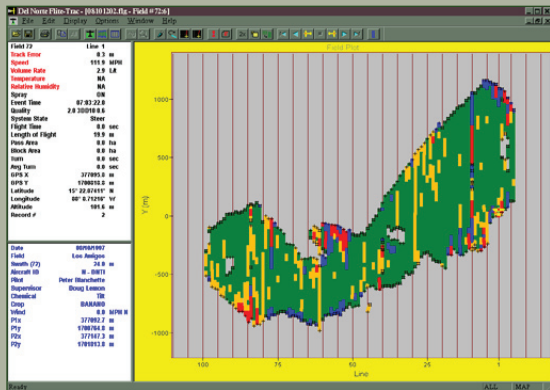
Del Norte Flite-Trac - [08301202.flg - Field #72:6]
File Edit Display Options Window Help

Field Plot

| Field 72 | Line 1 | |
|---|---|---|
| Track Error | 0.3 | m |
| Speed | 111.9 | KPH |
| Volume Rate | 2.9 | L/t |
| Temperature | NA | |
| Relative Humidity | NA | |
| Spray | ON | |
| Event Time | 07:03:22.0 | |
| Quality | 2.0 3/2/0/1/0 0.5 | |
| System State | Steer | |
| Flight Time | 0.0 | sec |
| Length of Flight | 19.9 | m |
| Pass Area | 0.0 | ha |
| Block Area | 0.0 | ha |
| Turn | 0.0 | sec |
| Avg Turn | 0.0 | sec |
| GPS X | 377095.0 | m |
| GPS Y | 1700752.0 | m |
| Latitude | 15° 22.07411" | N |
| Longitude | 88° 0.71216" | W |
| Altitude | 101.6 | m |
| Record # | 2 | |

| Date | 08/06/1997 | |
|---|---|---|
| Field | Los Amigos | |
| Swath (72) | 24.0 | m |
| Aircraft ID | N - DATI | |
| Pilot | Peter Blanchette | |
| Supervisor | Doug Lemon | |
| Chemical | Tilt | |
| Crop | BANANO | |
| Wind | 0.0 | KPH N |
| P1x | 377082.7 | m |
| P1y | 1700764.0 | m |
| P2x | 377107.3 | m |
| P2y | 1701013.0 | m |

1000
500
0
-500
-1000
Y (m)
100
75
50
25
1
Line

Ready
ALL
MAP